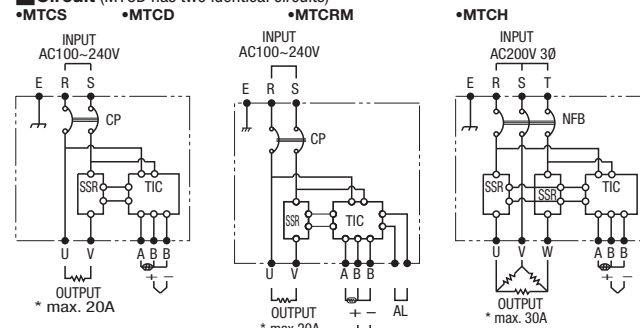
■Circuit (MTCD has two identical circuits)
•MTCS •MTCD

INPUT
AC100~240V

E R S

CP

SSR TIC

U V A B B

$+$ $-$

OUTPUT
* max. 20A

•MTCRM

INPUT
AC100~240V

E R S

CP

SSR TIC

U V A B B

OUTPUT
* max 20A

$+$ $-$

AL

•MTCH

INPUT
AC200V 3Ø

E R S T

NFB

SSR SSR TIC

U V W A B B

$+$ $-$

OUTPUT
* max. 30A